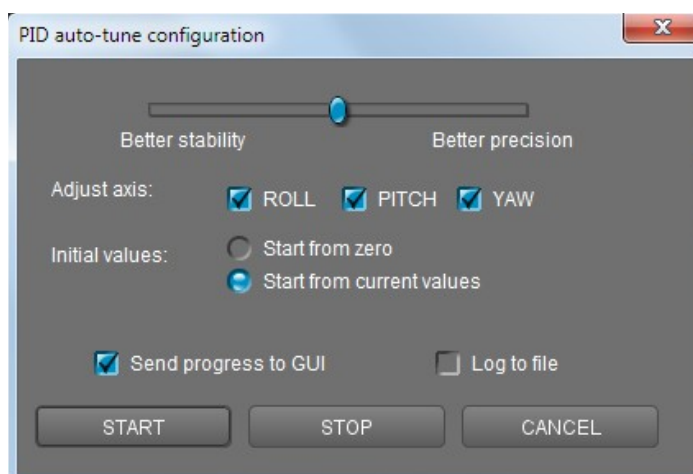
PID auto-tune configuration

X

Better stability

Better precision

Adjust axis:

ROLL

PITCH

YAW

Initial values:

Start from zero

Start from current values

Send progress to GUI

Log to file

START

STOP

CANCEL